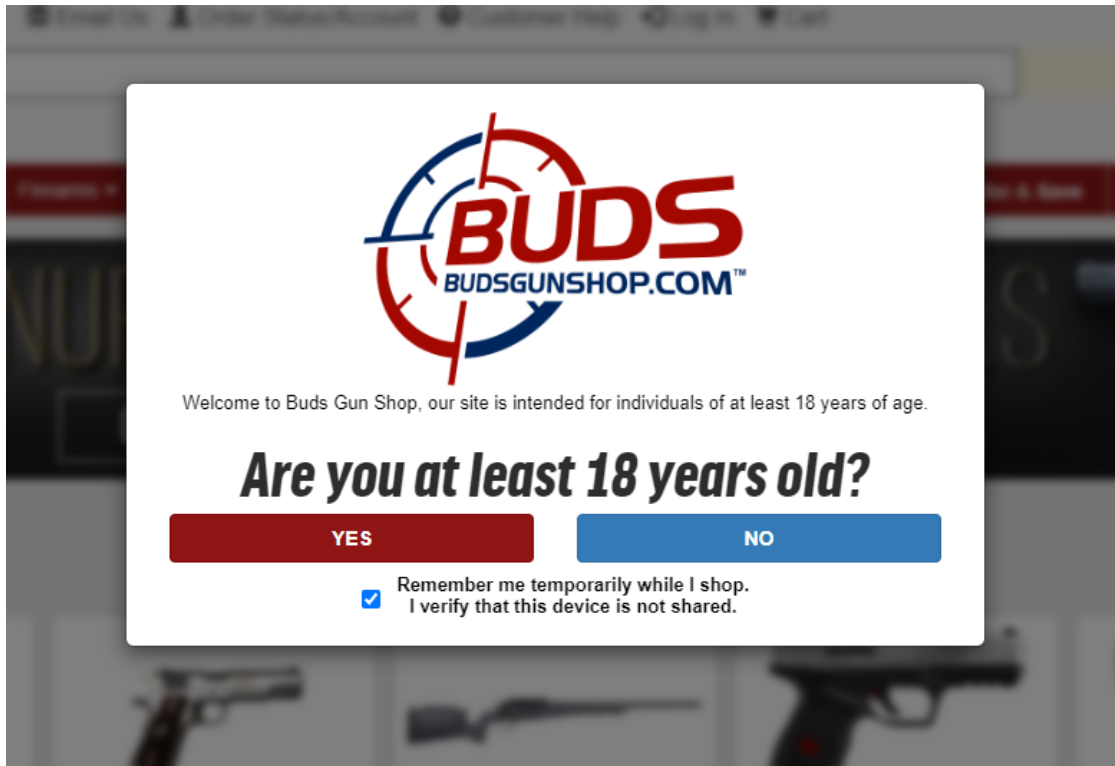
Email Us Order Status/Account Customer Help Log In Cart

Firearms

BUDS
BUDSGUNSHOP.COM™

Welcome to Buds Gun Shop, our site is intended for individuals of at least 18 years of age.

Are you at least 18 years old?

YES

NO

Remember me temporarily while I shop.
I verify that this device is not shared.